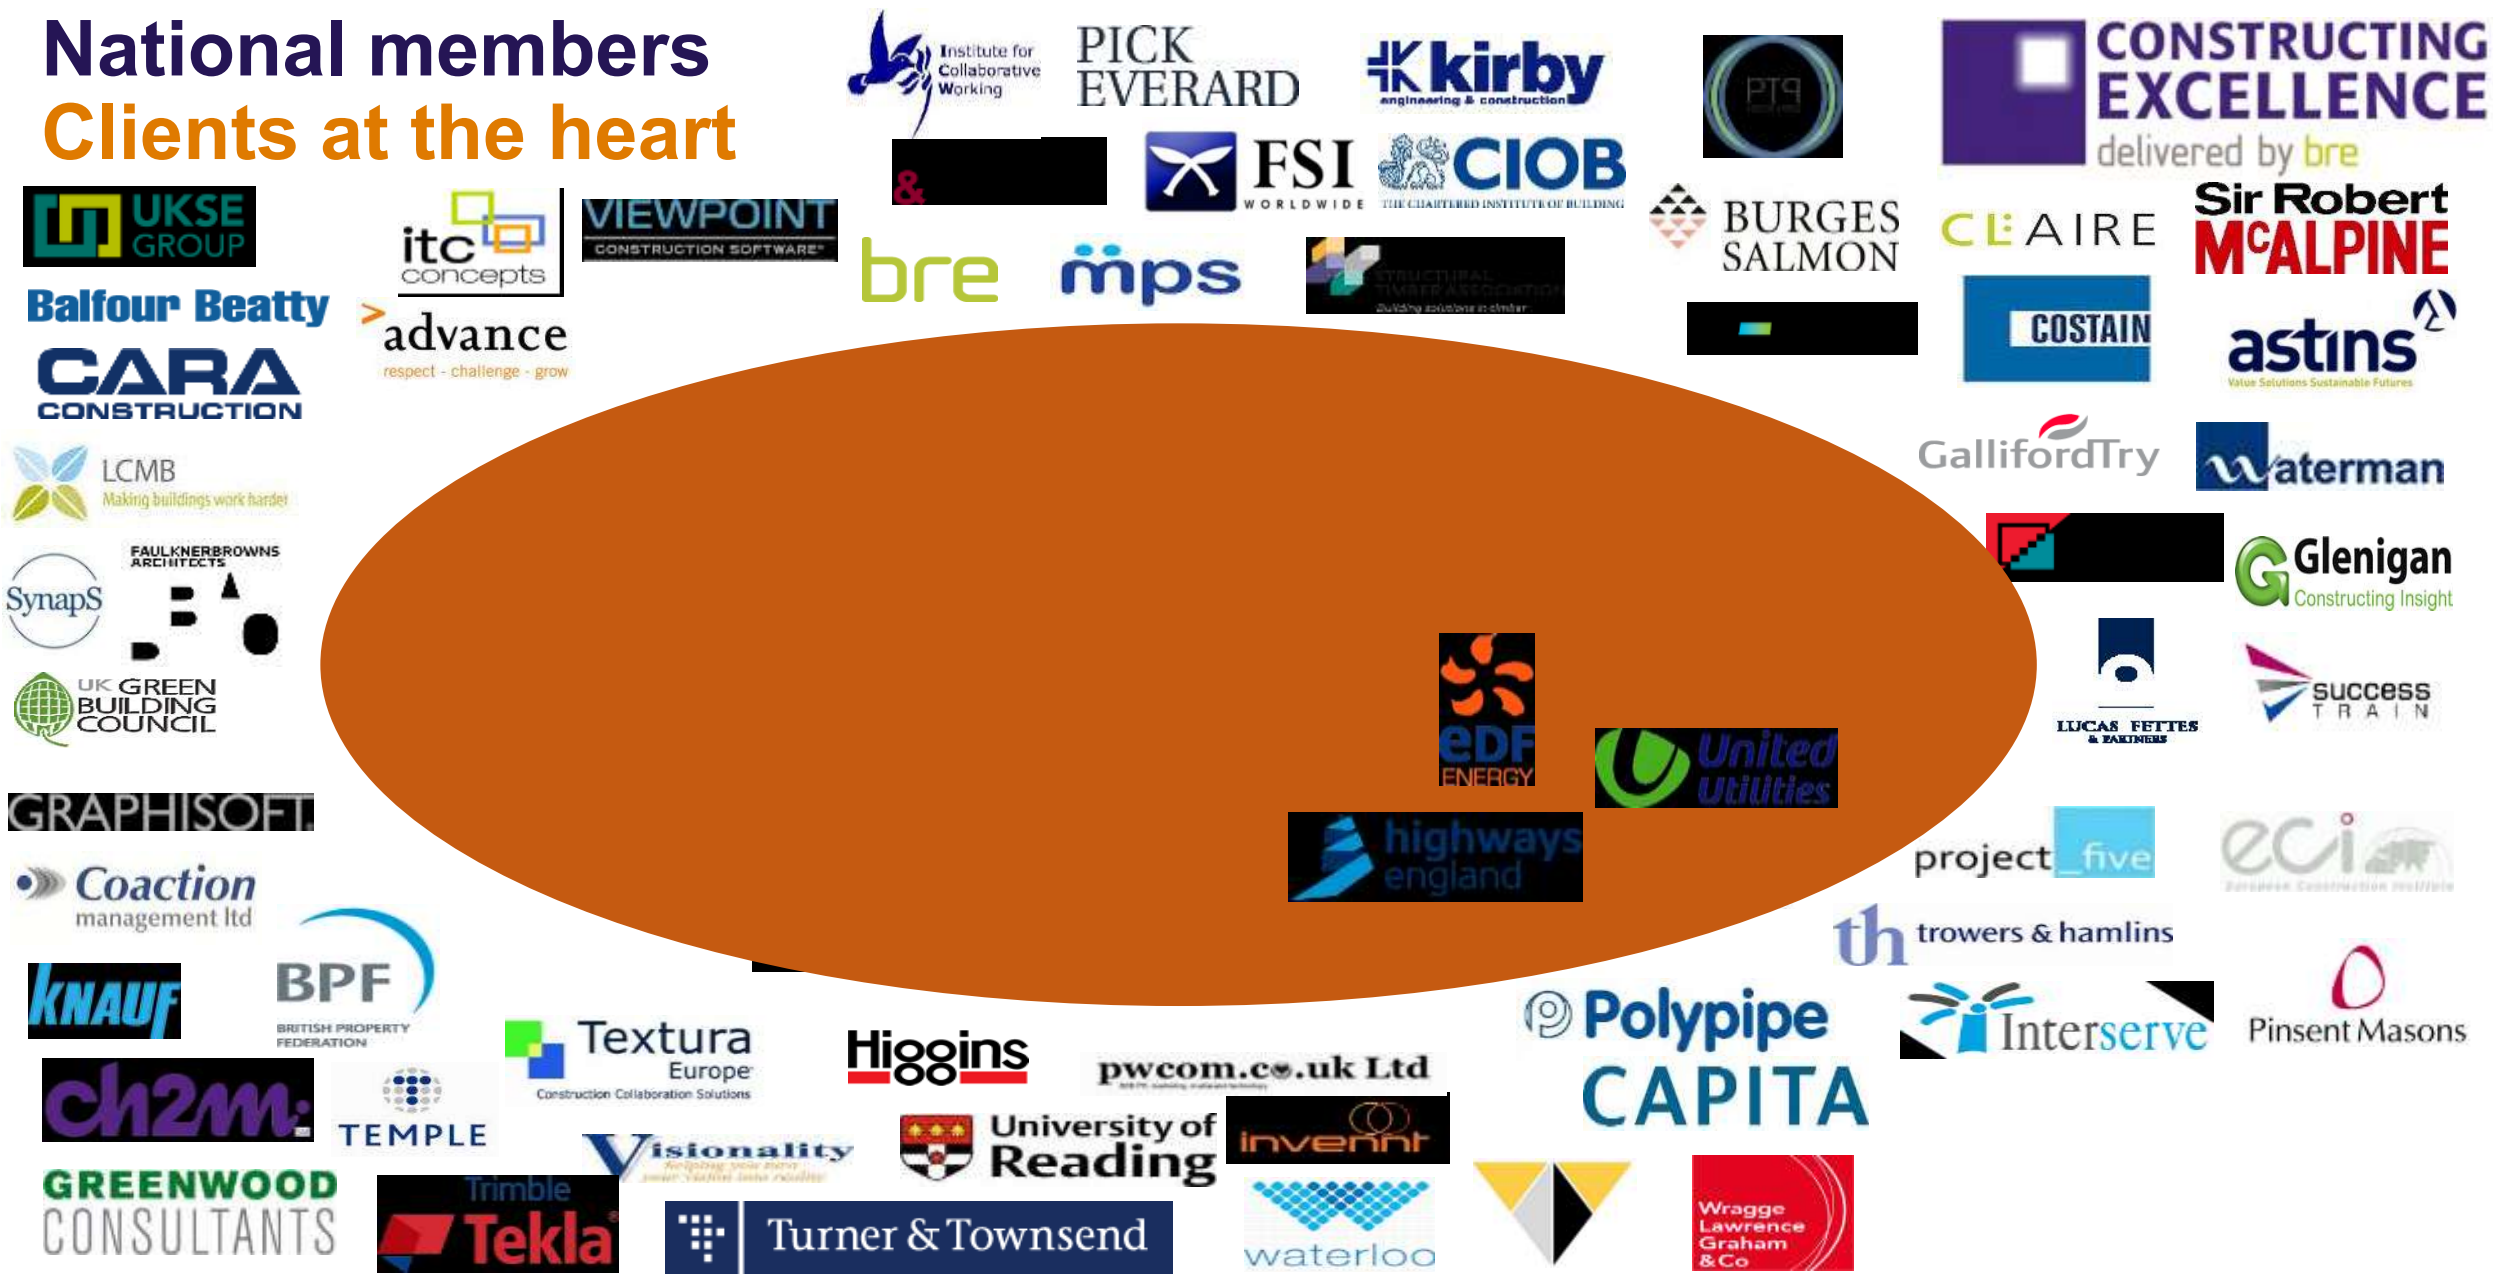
National members
Clients at the heart

Institute for Collaborative Working
PICK EVERARD
kirby engineering & construction
PTG
CONSTRUCTING EXCELLENCE delivered by bre
&
FSI WORLDWIDE
CIOB THE CHARTERED INSTITUTE OF BUILDING
BURGES SALMON
CL:AIRE
Sir Robert McALPINE
UKSE GROUP
itc concepts
VIEWPOINT CONSTRUCTION SOFTWARE
bre
mps
STRUCTURAL TIMBER ASSOCIATION Building solutions in timber
COSTAIN
astins Value Solutions Sustainable Futures
Balfour Beatty
advance respect - challenge - grow
CARA CONSTRUCTION
LCMB Making buildings work harder
GallifordTry
waterman
Glenigan Constructing Insight
FAULKNERBROWNS ARCHITECTS
SynapS
UK GREEN BUILDING COUNCIL
EDF ENERGY
United Utilities
LUCAS FETTES & PARTNERS
success TRAIN
GRAPHISOFT
highways england
project_five
eci European Construction Institute
Coaction management ltd
th towers & hamlins
KNAUF
BPF BRITISH PROPERTY FEDERATION
Polypipe
Interserve
Pinsent Masons
Textura Europe Construction Collaboration Solutions
Higgins
pwcom.co.uk Ltd
CAPITA
ch2m
TEMPLE
Visionality
University of Reading
invennt
GREENWOOD CONSULTANTS
Trimble Tekla
Turner & Townsend
waterloo
Wragge Lawrence Graham & Co